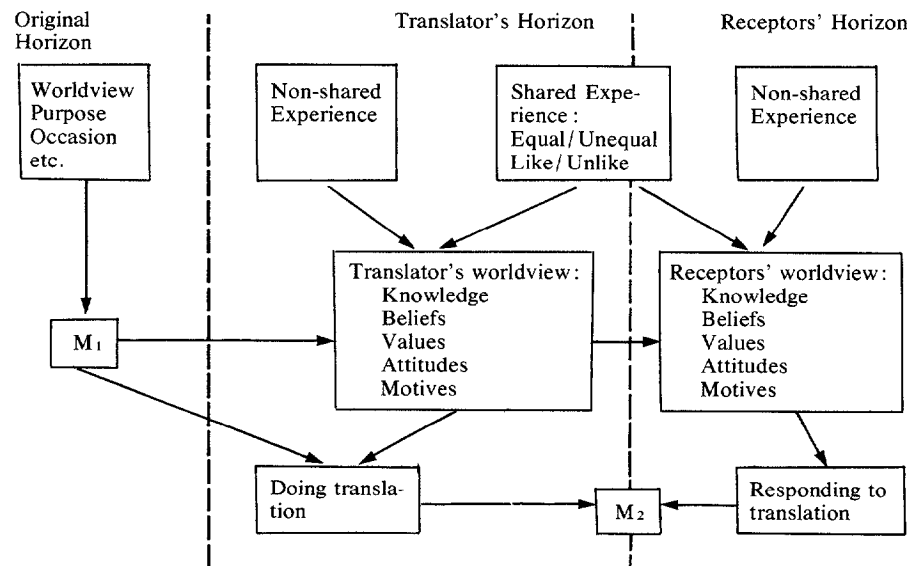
Original Horizon

Translator's Horizon

Receptors' Horizon

Worldview
Purpose
Occasion
etc.

Non-shared Experience

Shared Experience:
Equal / Unequal
Like / Unlike

Non-shared Experience

$M_1$

Translator's worldview:
Knowledge
Beliefs
Values
Attitudes
Motives

Receptors' worldview:
Knowledge
Beliefs
Values
Attitudes
Motives

Doing translation

$M_2$

Responding to translation